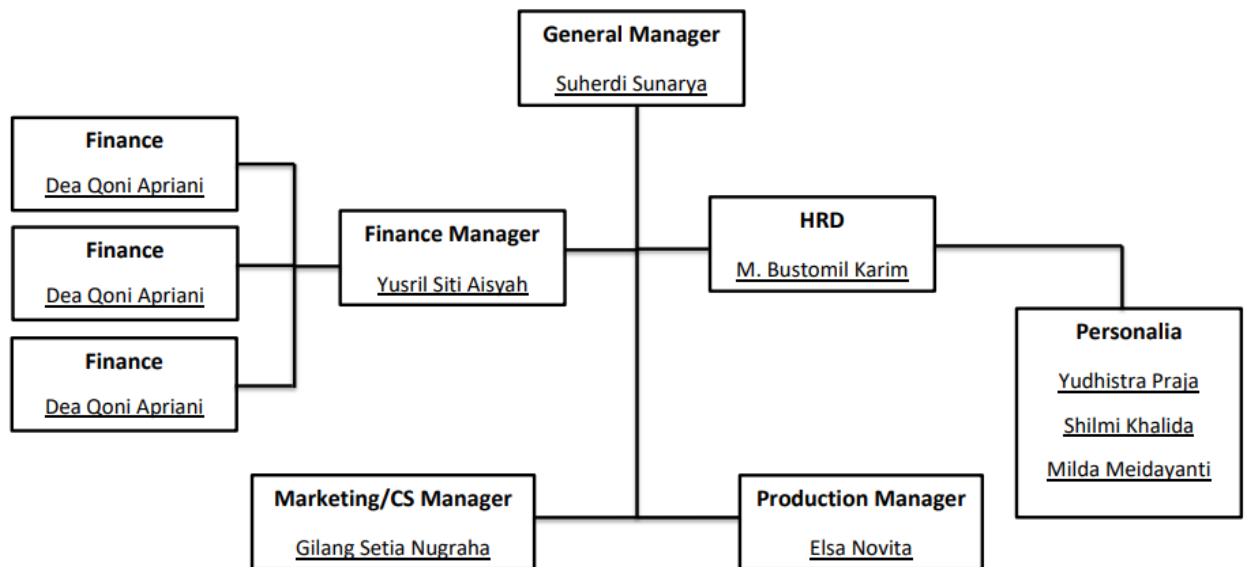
General Manager
Suherdi Sunarya

Finance
Dea Qoni Apriani

Finance
Dea Qoni Apriani

Finance
Dea Qoni Apriani

Finance Manager
Yusril Siti Aisyah

HRD
M. Bustomil Karim

Personalia
Yudhistra Praja
Shilmi Khalida
Milda Meidayanti

Marketing/CS Manager
Gilang Setia Nugraha

Production Manager
Elsa Novita